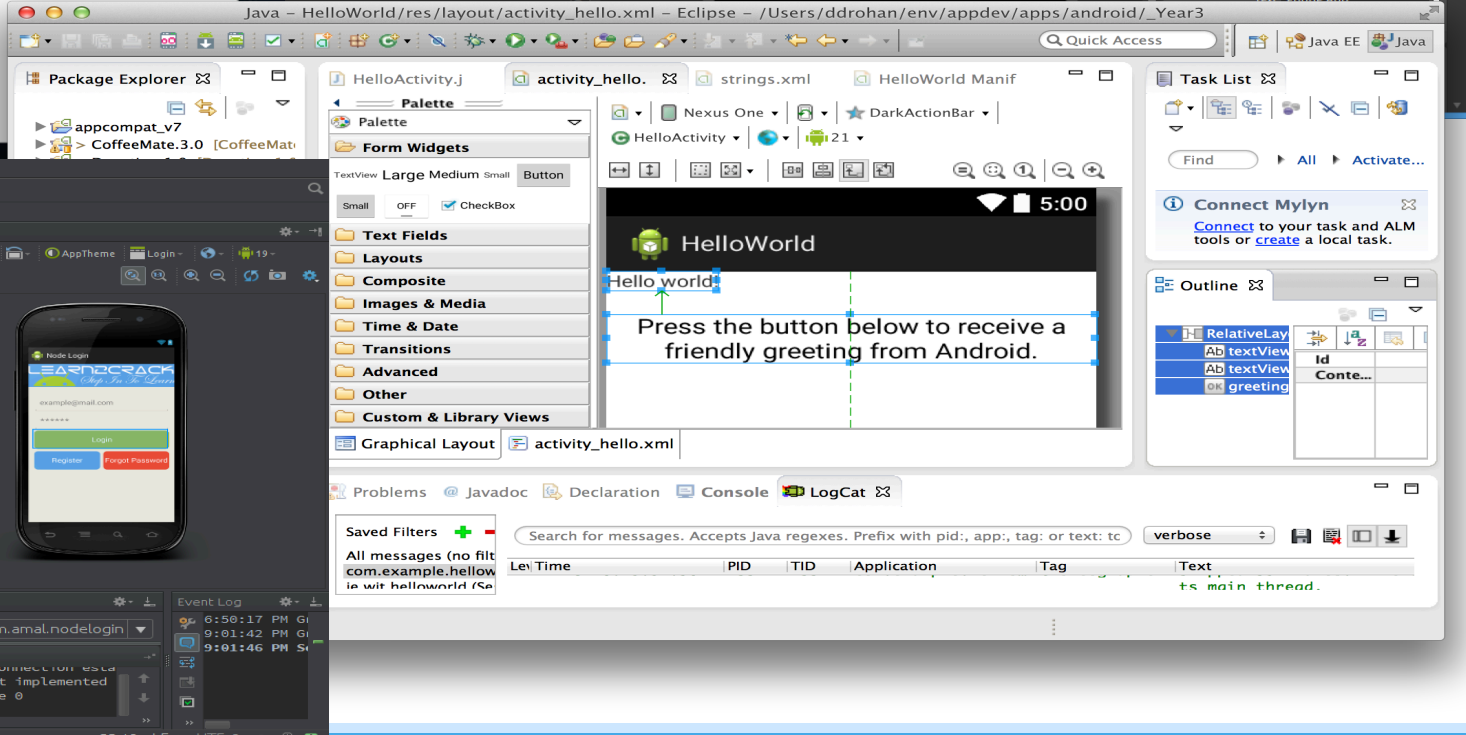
Java - HelloWorld/res/layout/activity_hello.xml - Eclipse - /Users/ddrohan/env/appdev/apps/android/_Year3

Quick Access

Java EE

Java

Package Explorer

appcompat_v7

> CoffeeMate.3.0 [CoffeeMat

HelloActivity.j

activity_hello.

strings.xml

HelloWorld Manif

Palette

Palette

Form Widgets

TextView Large Medium Small Button

Small OFF CheckBox

Text Fields

Layouts

Composite

Images & Media

Time & Date

Transitions

Advanced

Other

Custom & Library Views

Nexus One

DarkActionBar

HelloActivity

21

5:00

HelloWorld

Hello world

Press the button below to receive a friendly greeting from Android.

Graphical Layout

activity_hello.xml

Task List

Find

All

Activate...

Connect Mylyn

Connect to your task and ALM tools or create a local task.

Outline

RelativeLay

textView

textView

greeting

Id

Conte...

Problems

Javadoc

Declaration

Console

LogCat

Saved Filters

All messages (no filt

com.example.hellow

ie wit helloworld (Se

Search for messages. Accepts Java regexes. Prefix with pid:, app:, tag: or text: tc

verbose

Lev

Time

PID

TID

Application

Tag

Text

ts main thread.

AppTheme

Login

19

Node Login

LEARN2CRACK

Step In To Learn

example@mail.com

Login

Register

Forgot Password

Event Log

m.amal.nodelogin

6:50:17 PM G

9:01:42 PM G

9:01:46 PM S

connection esta

t implemented

e 0